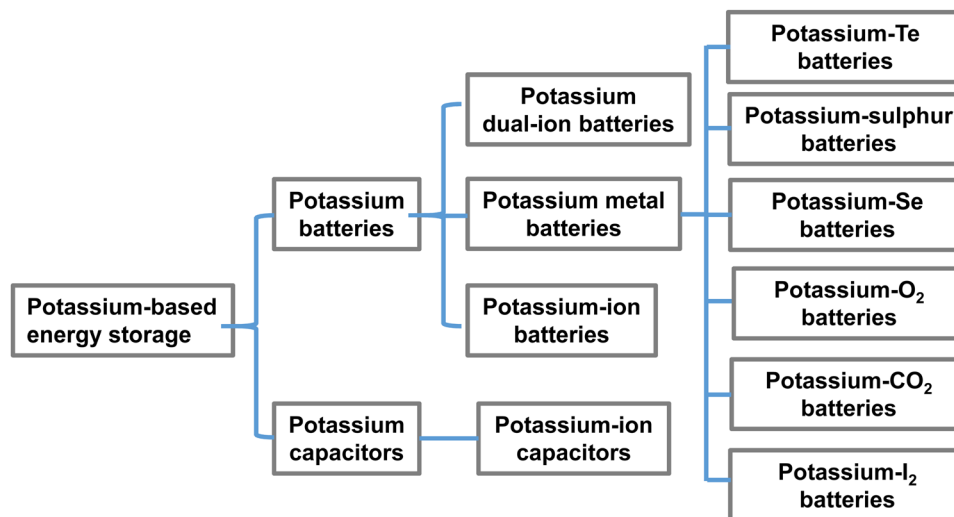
Potassium-based energy storage

Potassium batteries

Potassium capacitors

Potassium dual-ion batteries

Potassium metal batteries

Potassium-ion batteries

Potassium-ion capacitors

Potassium-Te batteries

Potassium-sulphur batteries

Potassium-Se batteries

Potassium-$O_2$ batteries

Potassium-$CO_2$ batteries

Potassium-$I_2$ batteries